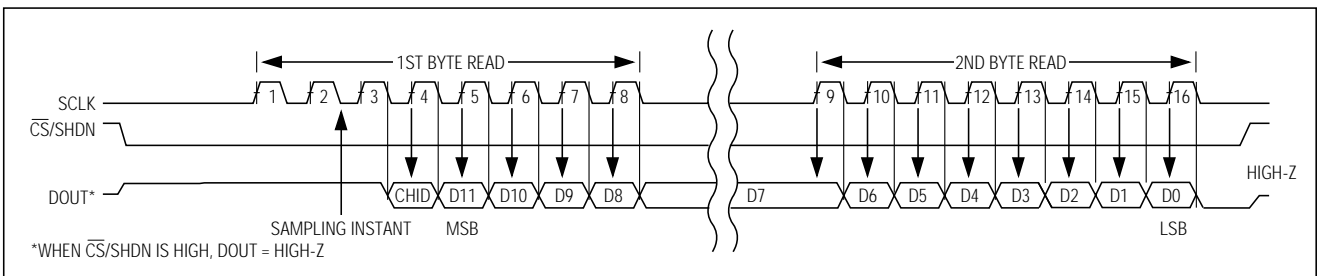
1ST BYTE READ

2ND BYTE READ

SCLK

1 2 3 4 5 6 7 8 9 10 11 12 13 14 15 16

$\overline{CS}$/SHDN

DOUT*

CHID D11 D10 D9 D8 D7 D6 D5 D4 D3 D2 D1 D0

HIGH-Z

SAMPLING INSTANT

MSB

LSB

*WHEN $\overline{CS}$/SHDN IS HIGH, DOUT = HIGH-Z